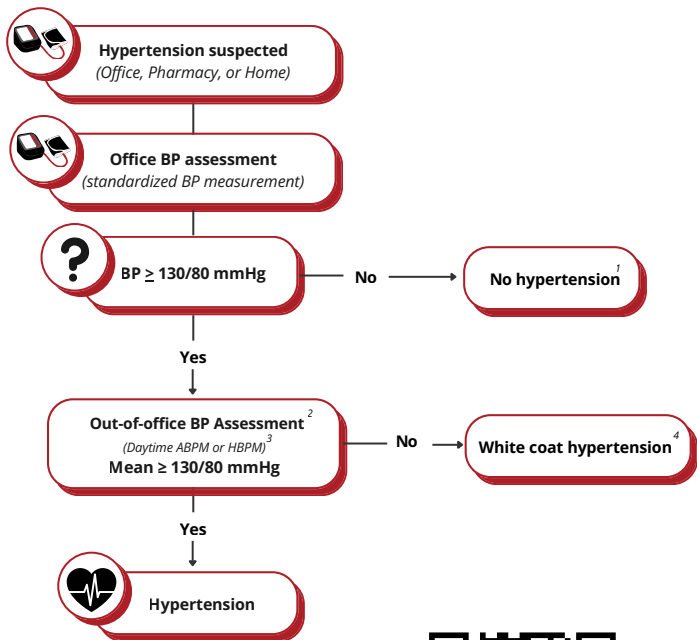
Hypertension suspected
(Office, Pharmacy, or Home)

Office BP assessment
(standardized BP measurement)

?

BP $\geq$ 130/80 mmHg

No

No hypertension $^{1}$

Yes

Out-of-office BP Assessment $^{2}$
(Daytime ABPM or HBPM) $^{3}$
Mean ≥ 130/80 mmHg

No

White coat hypertension $^{4}$

Yes

Hypertension